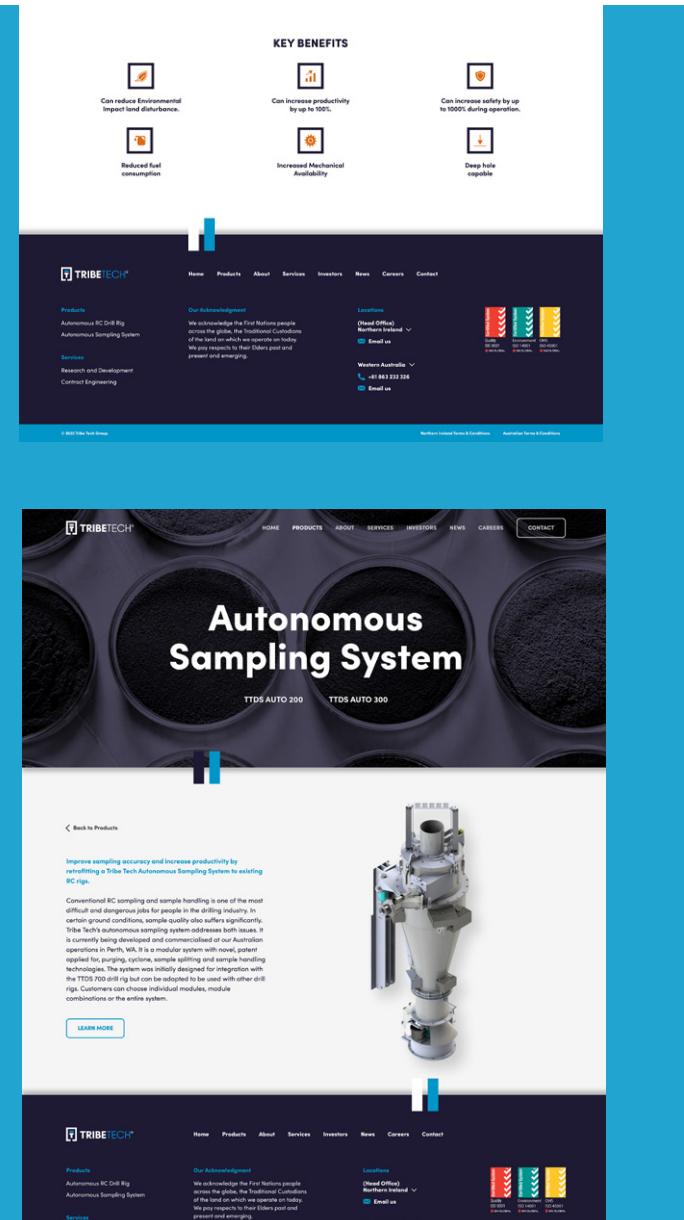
KEY BENEFITS

Can reduce Environmental Impact land disturbance.

Can increase productivity by up to 100%.

Can increase safety by up to 1000% during operation.

Reduced fuel consumption

Increased Mechanical Availability

Deep hole capable

TRIBETECH

Home Products About Services Investors News Careers Contact

Products

Autonomous RC Drill Rig

Autonomous Sampling System

Services

Research and Development

Contract Engineering

Our Acknowledgment

We acknowledge the First Nations people across the globe, the Traditional Custodians of the land on which we operate on today. We pay respects to their Elders past and present and emerging.

Locations

(Head Office) Northern Ireland

Email us

Western Australia

+61 863 232 326

Email us

Quality ISO 9001

Environment ISO 14001

OHS ISO 45001

© 2022 Tribe Tech Group.

Northern Ireland Terms & Conditions

Australian Terms & Conditions

TRIBETECH

HOME PRODUCTS ABOUT SERVICES INVESTORS NEWS CAREERS CONTACT

Autonomous Sampling System

TTDS AUTO 200 TTDS AUTO 300

Back to Products

Improve sampling accuracy and increase productivity by retrofitting a Tribe Tech Autonomous Sampling System to existing RC rigs.

Conventional RC sampling and sample handling is one of the most difficult and dangerous jobs for people in the drilling industry. In certain ground conditions, sample quality also suffers significantly. Tribe Tech's autonomous sampling system addresses both issues. It is currently being developed and commercialised at our Australian operations in Perth, WA. It is a modular system with novel, patent applied for, purging, cyclone, sample splitting and sample handling technologies. The system was initially designed for integration with the TTDS 700 drill rig but can be adapted to be used with other drill rigs. Customers can choose individual modules, module combinations or the entire system.

LEARN MORE

TRIBETECH

Home Products About Services Investors News Careers Contact

Products

Autonomous RC Drill Rig

Autonomous Sampling System

Services

Our Acknowledgment

We acknowledge the First Nations people across the globe, the Traditional Custodians of the land on which we operate on today. We pay respects to their Elders past and present and emerging.

Locations

(Head Office) Northern Ireland

Email us

Quality ISO 9001

Environment ISO 14001

OHS ISO 45001